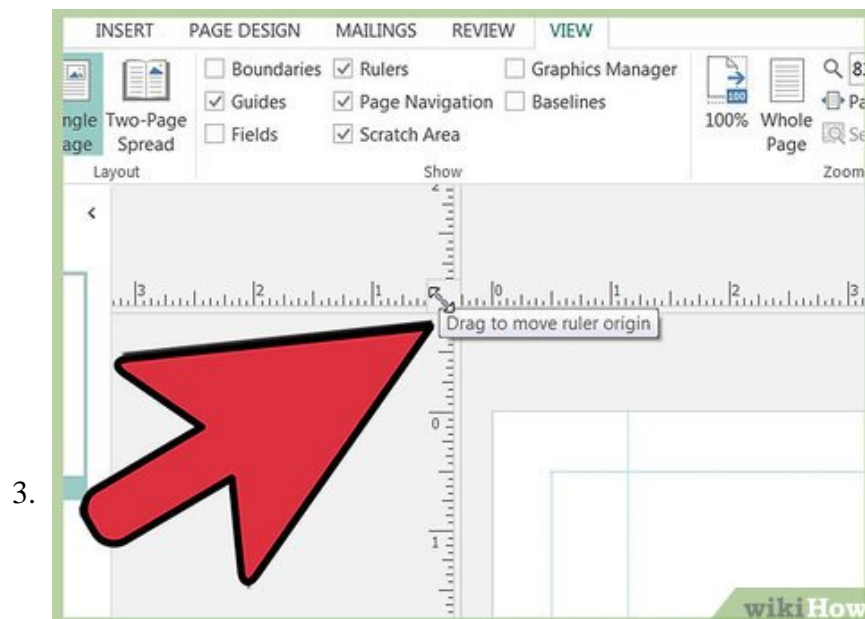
INSERT PAGE DESIGN MAILINGS REVIEW VIEW

ngle age Two-Page Spread
Layout

Boundaries
Guides
Fields
Rulers
Page Navigation
Scratch Area
Graphics Manager
Baselines
Show

100% Whole Page
8
Pa
Se
Zoom

<

3 2 1 0 1 2 3

2 0 1

Drag to move ruler origin

3.

wikiHow